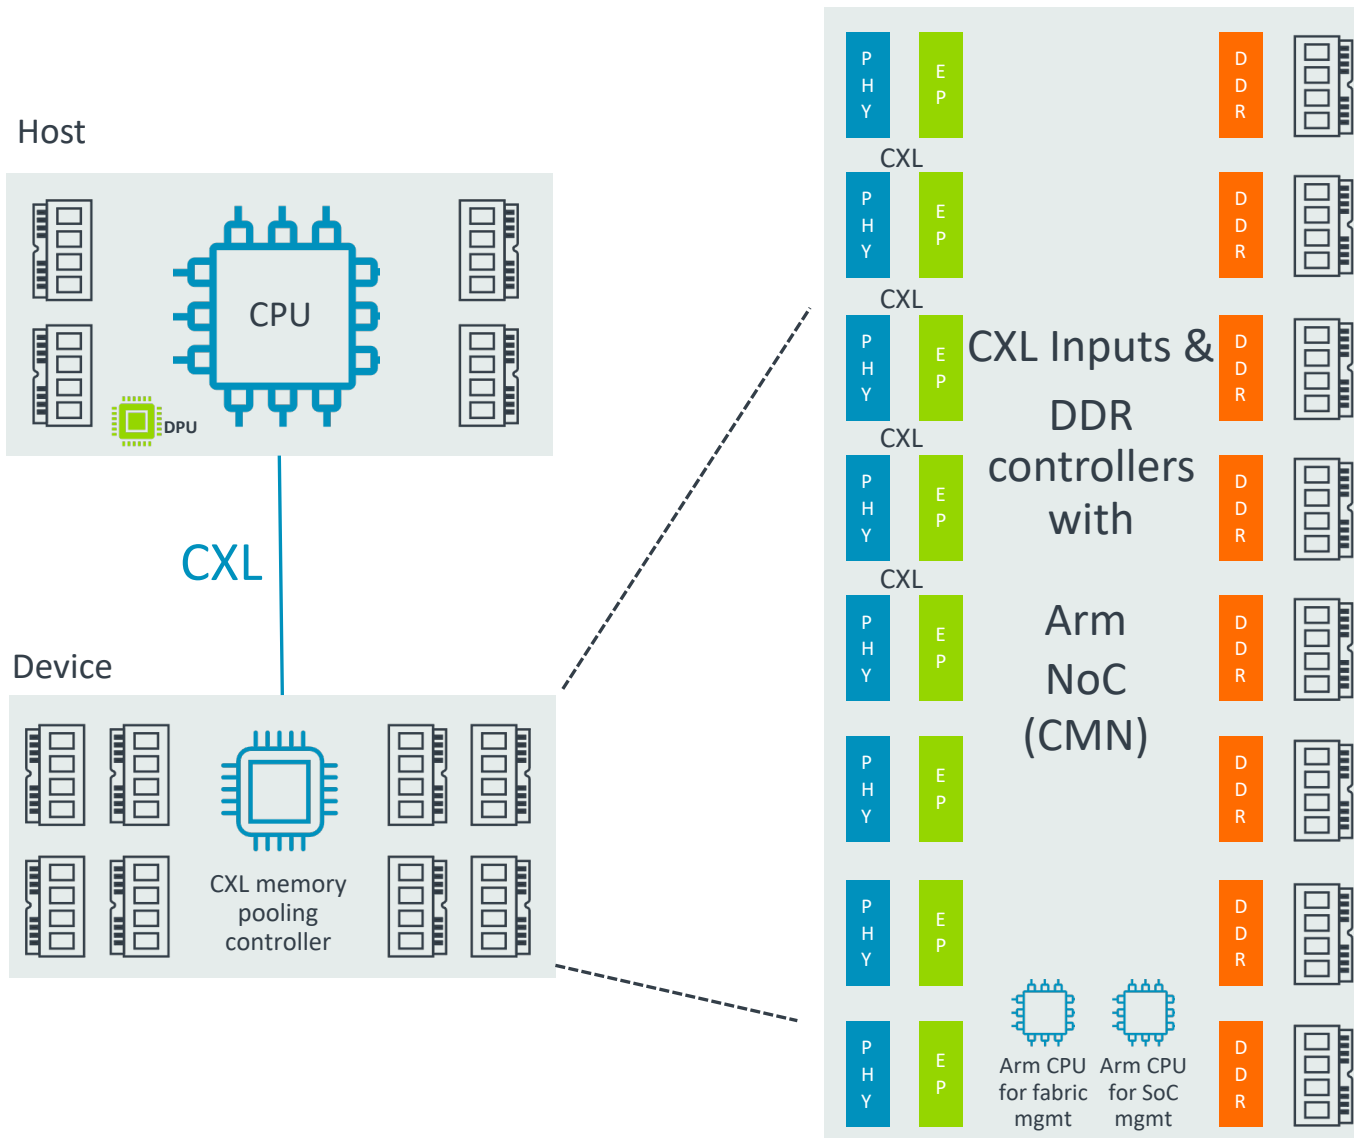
Host

CPU

DPU

CXL

Device

CXL memory pooling controller

PHY EP DDR

CXL

PHY EP DDR

CXL

PHY EP DDR

CXL

PHY EP DDR

CXL

PHY EP DDR

PHY EP DDR

PHY EP DDR

PHY EP DDR

CXL Inputs & DDR controllers with

Arm NoC (CMN)

Arm CPU for fabric mgmt

Arm CPU for SoC mgmt